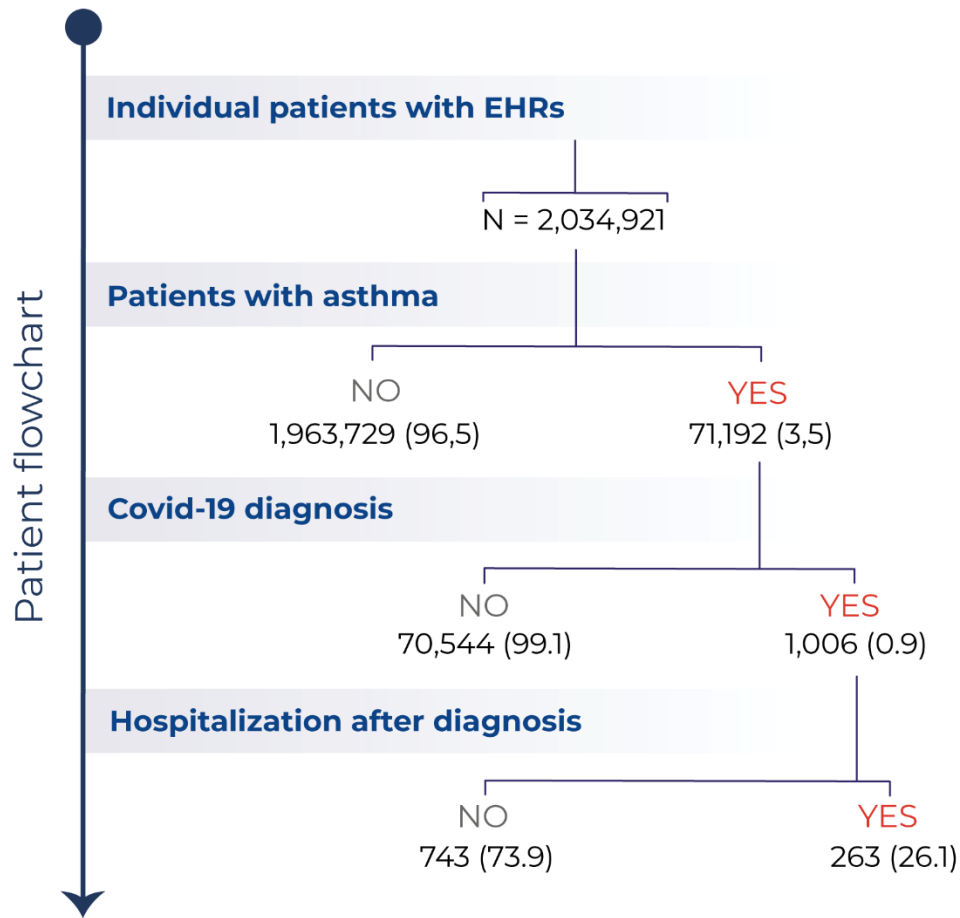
Patient flowchart

Individual patients with EHRs

N = 2,034,921

Patients with asthma

NO
1,963,729 (96,5)

YES
71,192 (3,5)

Covid-19 diagnosis

NO
70,544 (99.1)

YES
1,006 (0.9)

Hospitalization after diagnosis

NO
743 (73.9)

YES
263 (26.1)